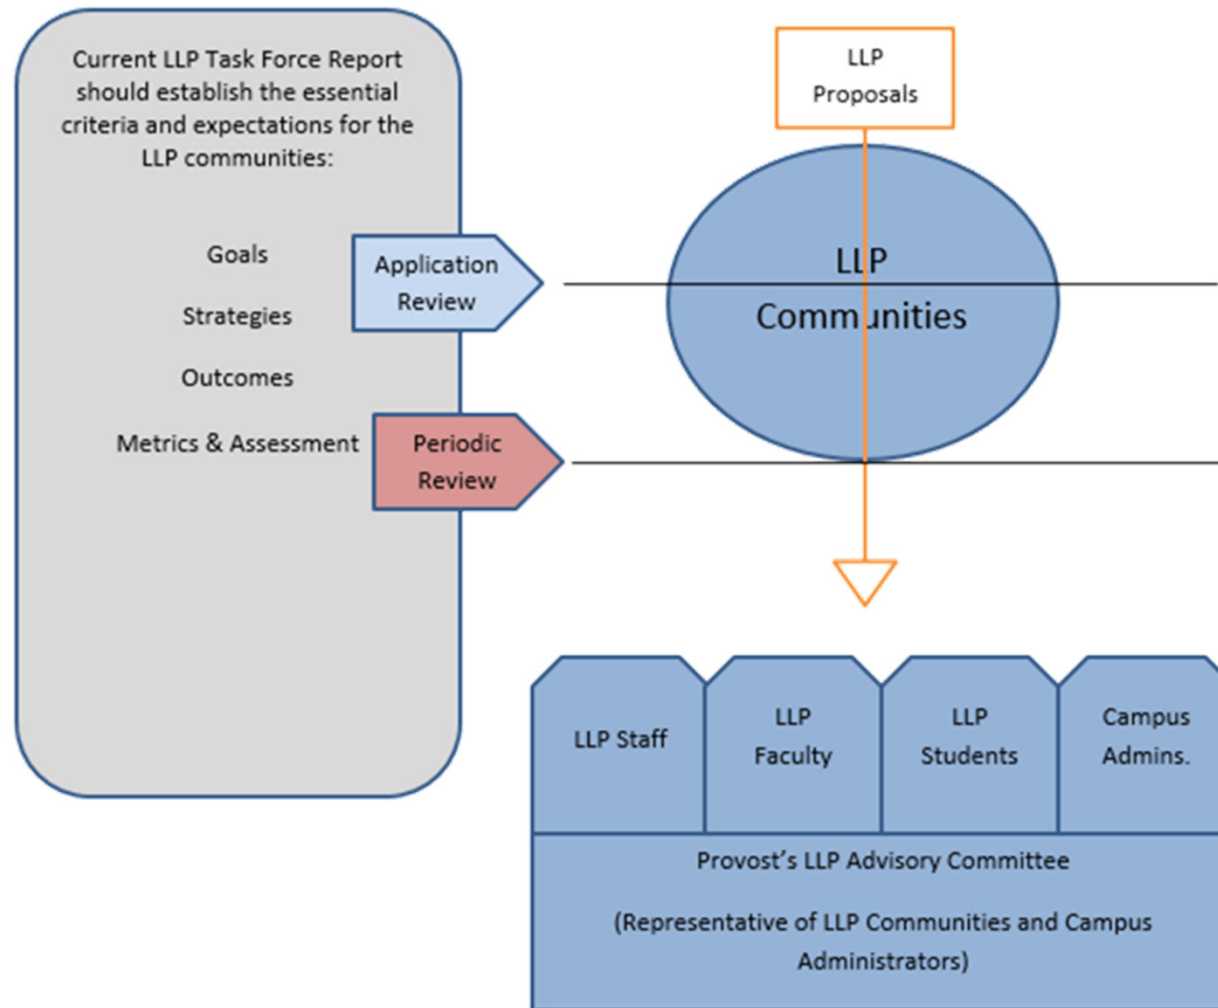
Current LLP Task Force Report should establish the essential criteria and expectations for the LLP communities:

Goals

Strategies

Outcomes

Metrics & Assessment

Application Review

Periodic Review

LLP Proposals

LLP Communities

LLP Staff

LLP Faculty

LLP Students

Campus Admins.

Provost's LLP Advisory Committee

(Representative of LLP Communities and Campus Administrators)